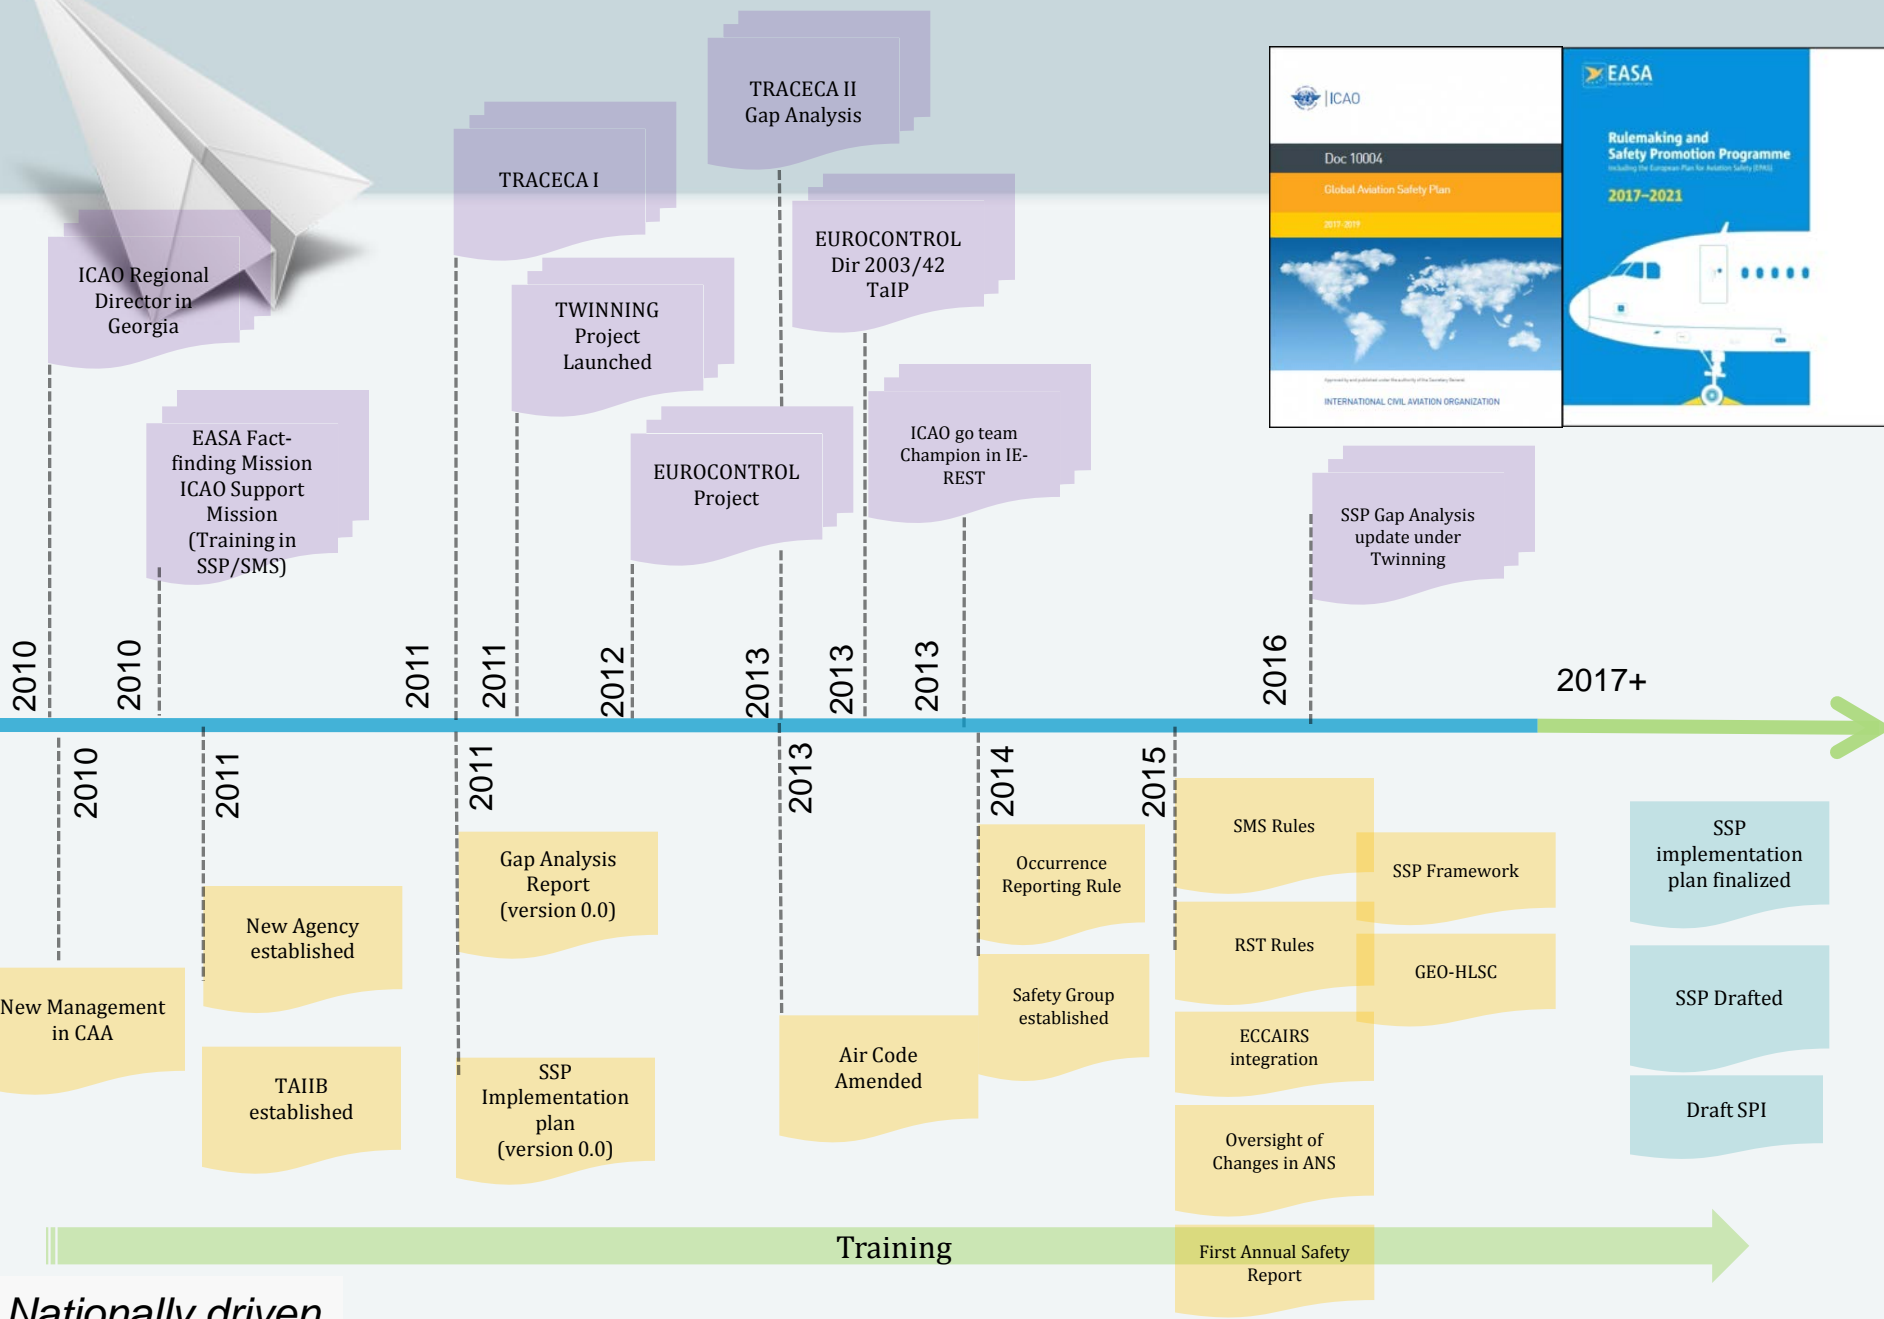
TRACECA II Gap Analysis

TRACECA I

ICAO Regional Director in Georgia

TWINNING Project Launched

EUROCONTROL Dir 2003/42 TaIP

EASA Fact-finding Mission ICAO Support Mission (Training in SSP/SMS)

EUROCONTROL Project

ICAO go team Champion in IE-REST

ICAO

Doc 10004

Global Aviation Safety Plan

2017-2019

INTERNATIONAL CIVIL AVIATION ORGANIZATION

EASA

Rulemaking and Safety Promotion Programme

2017–2021

SSP Gap Analysis update under Twinning

2010

2010

2011

2011

2012

2013

2013

2013

2016

2017+

2010

2011

2011

2013

2014

2015

New Management in CAA

New Agency established

TAIIB established

Gap Analysis Report (version 0.0)

SSP Implementation plan (version 0.0)

Air Code Amended

Occurrence Reporting Rule

Safety Group established

SMS Rules

RST Rules

ECCAIRS integration

Oversight of Changes in ANS

First Annual Safety Report

SSP Framework

GEO-HLSC

SSP implementation plan finalized

SSP Drafted

Draft SPI

Training

Nationally driven